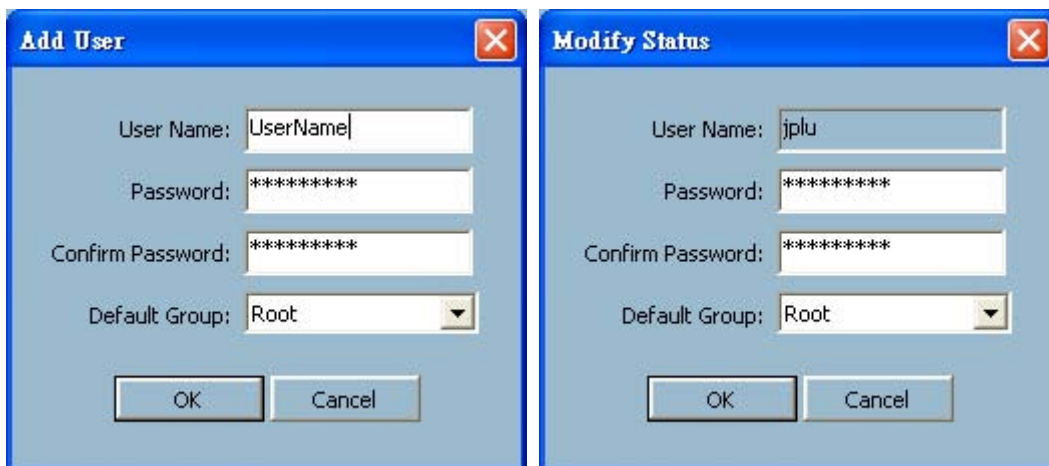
Add User

User Name: UserName

Password: *********

Confirm Password: *********

Default Group: Root

OK Cancel

Modify Status

User Name: jplu

Password: *********

Confirm Password: *********

Default Group: Root

OK Cancel